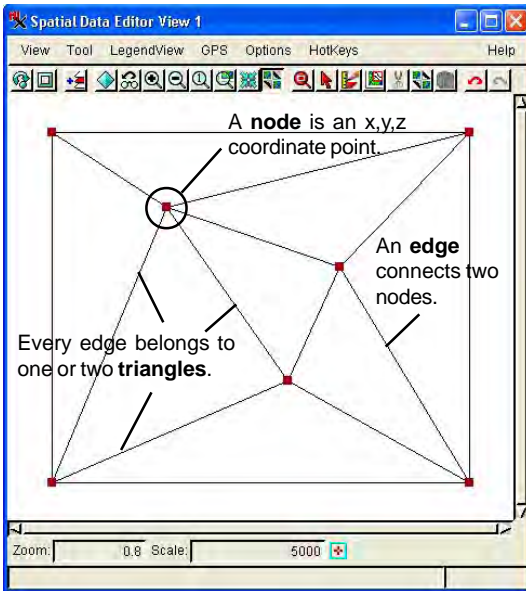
Spatial Data Editor View 1

View Tool LegendView GPS Options HotKeys Help

A **node** is an x,y,z coordinate point.

An **edge** connects two nodes.

Every edge belongs to one or two **triangles**.

Zoom: 0.8 Scale: 5000